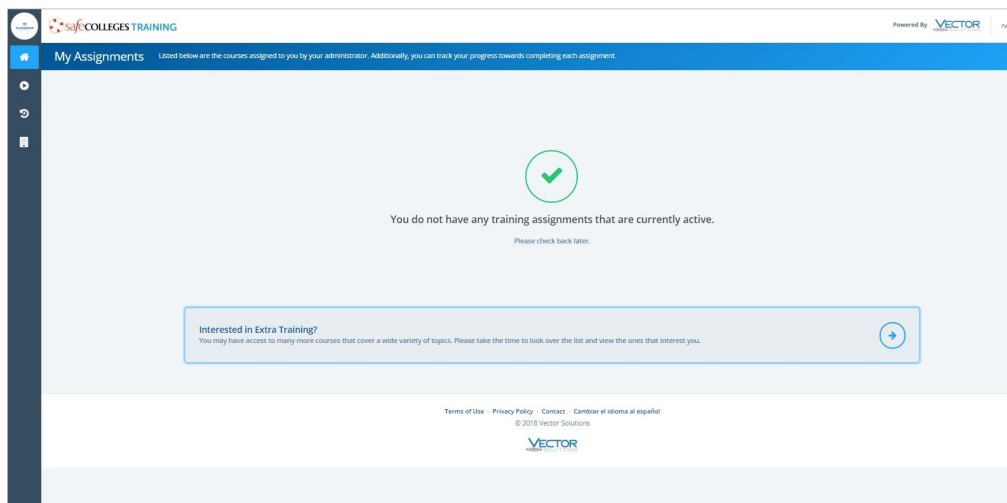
safeCOLLEGES TRAINING

Powered By VECTOR

My Assignments Listed below are the courses assigned to you by your administrator. Additionally, you can track your progress towards completing each assignment.

You do not have any training assignments that are currently active.

Please check back later.

Interested in Extra Training?
You may have access to many more courses that cover a wide variety of topics. Please take the time to look over the list and view the ones that interest you.

Terms of Use · Privacy Policy · Contact · Cambiar el idioma al español
© 2018 Vector Solutions

VECTOR